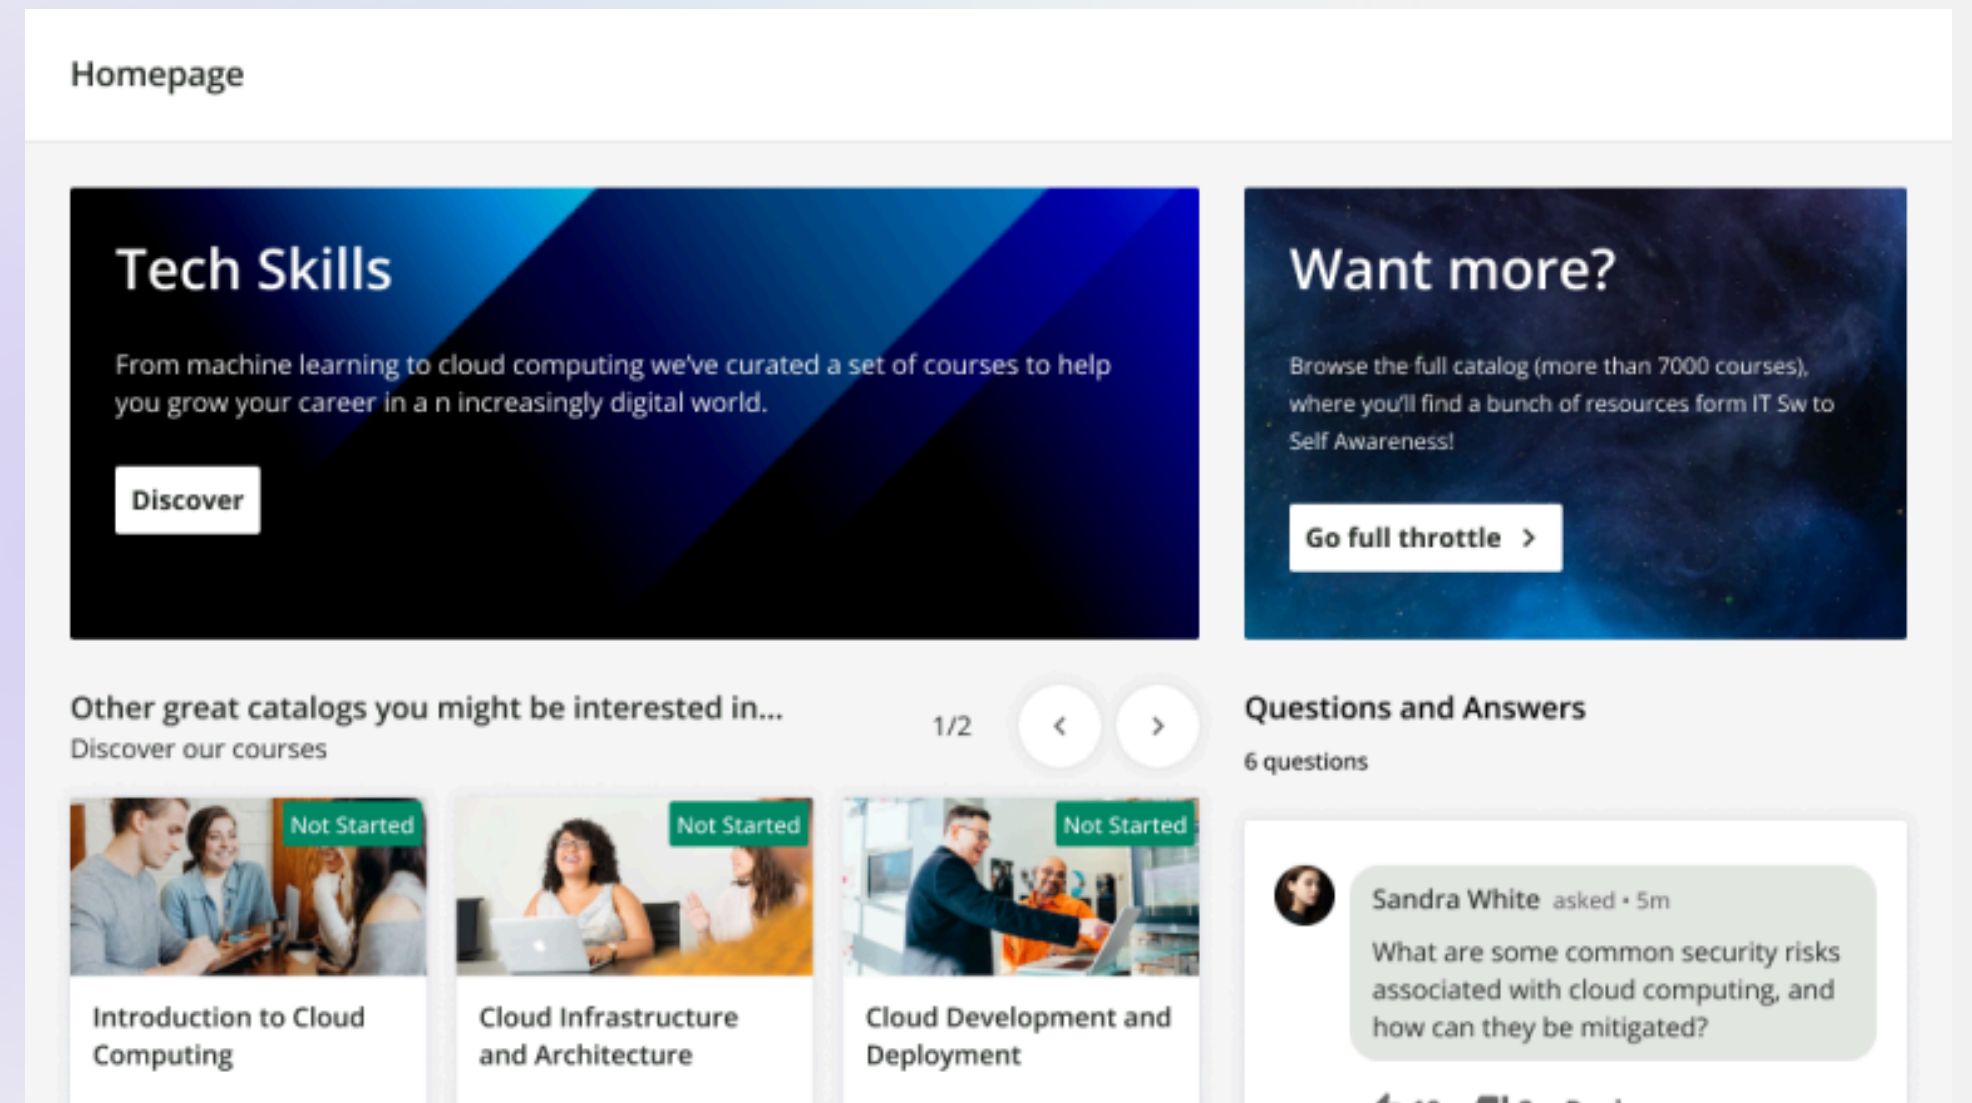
Homepage

Tech Skills

From machine learning to cloud computing we've curated a set of courses to help you grow your career in a n increasingly digital world.

Discover

Want more?

Browse the full catalog (more than 7000 courses), where you'll find a bunch of resources form IT Sw to Self Awareness!

Go full throttle >

Other great catalogs you might be interested in...
Discover our courses

1/2

Not Started
Introduction to Cloud Computing

Not Started
Cloud Infrastructure and Architecture

Not Started
Cloud Development and Deployment

Questions and Answers
6 questions

Sandra White asked • 5m
What are some common security risks associated with cloud computing, and how can they be mitigated?

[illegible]